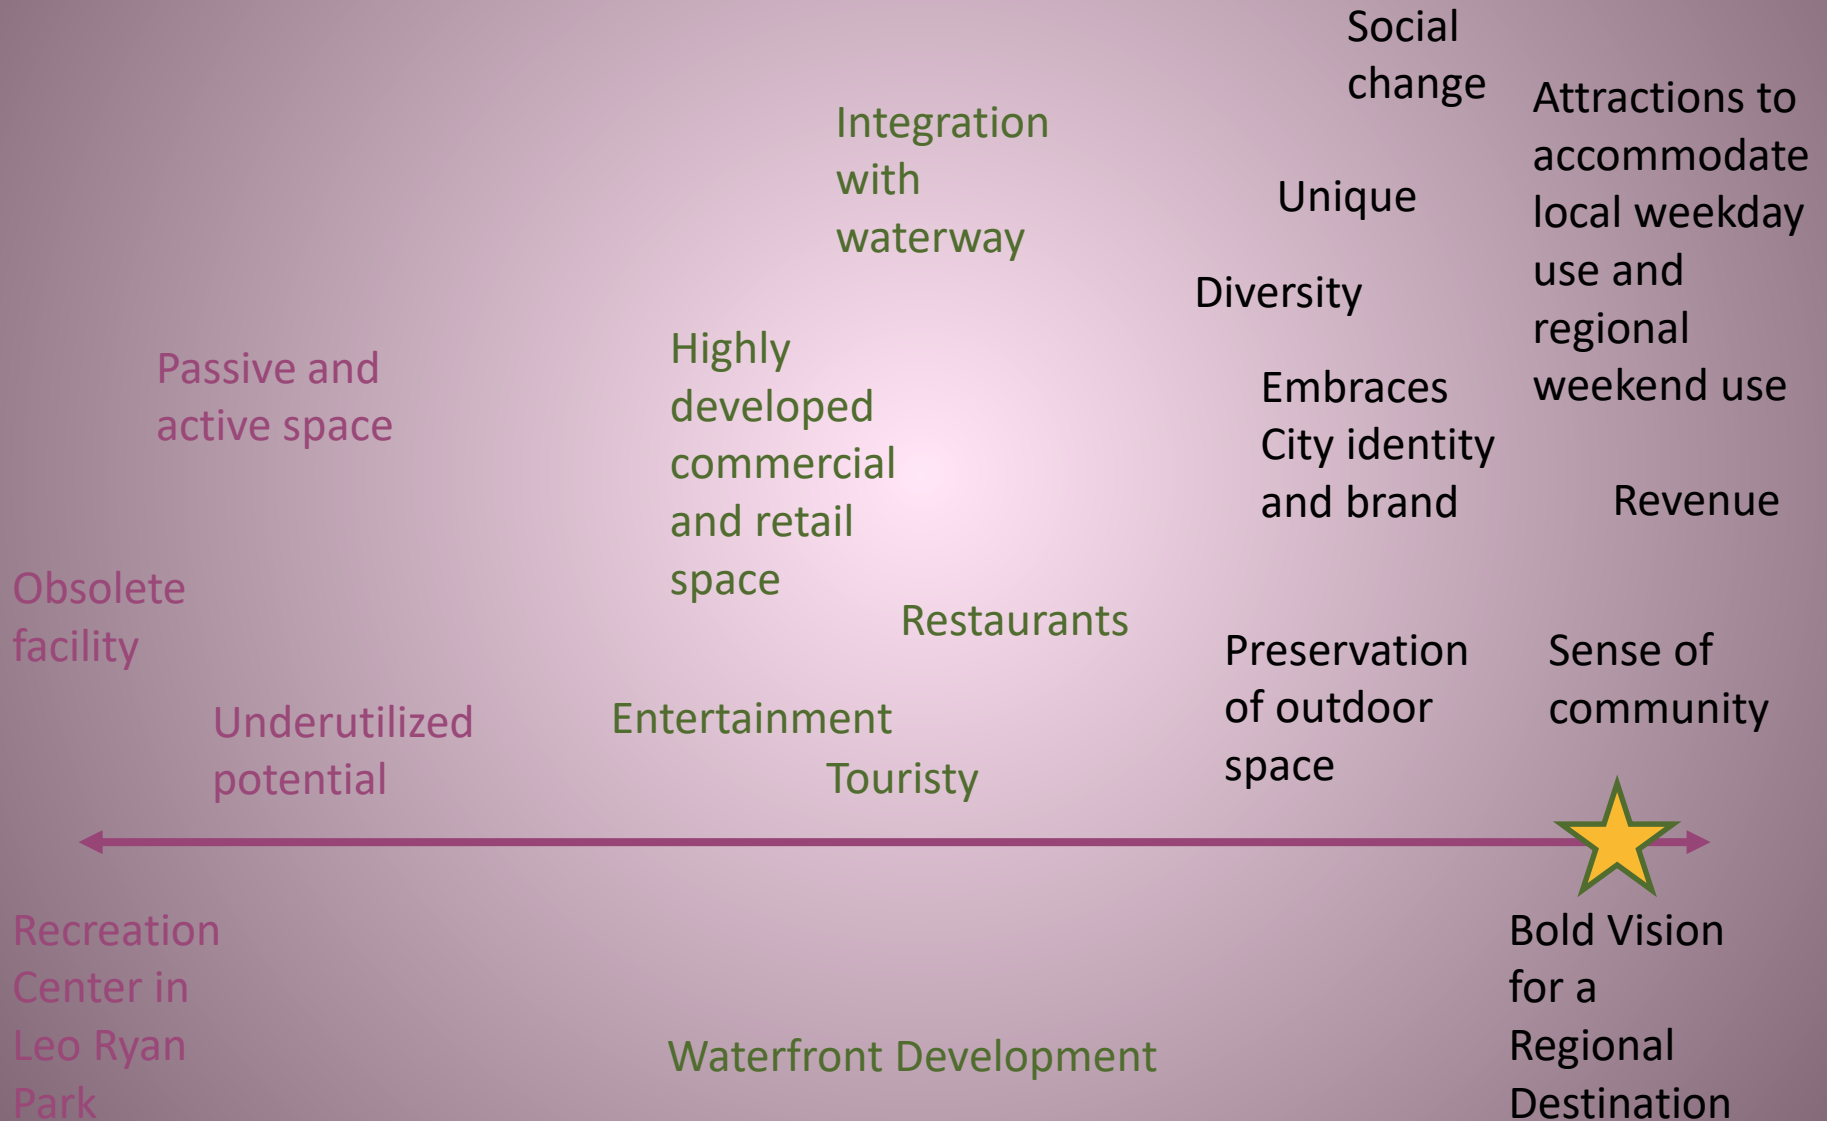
Social change

Attractions to accommodate local weekday use and regional weekend use

Integration with waterway

Unique

Diversity

Passive and active space

Highly developed commercial and retail space

Embraces City identity and brand

Revenue

Obsolete facility

Restaurants

Preservation of outdoor space

Sense of community

Underutilized potential

Entertainment

Touristy

Recreation Center in Leo Ryan Park

Waterfront Development

Bold Vision for a Regional Destination